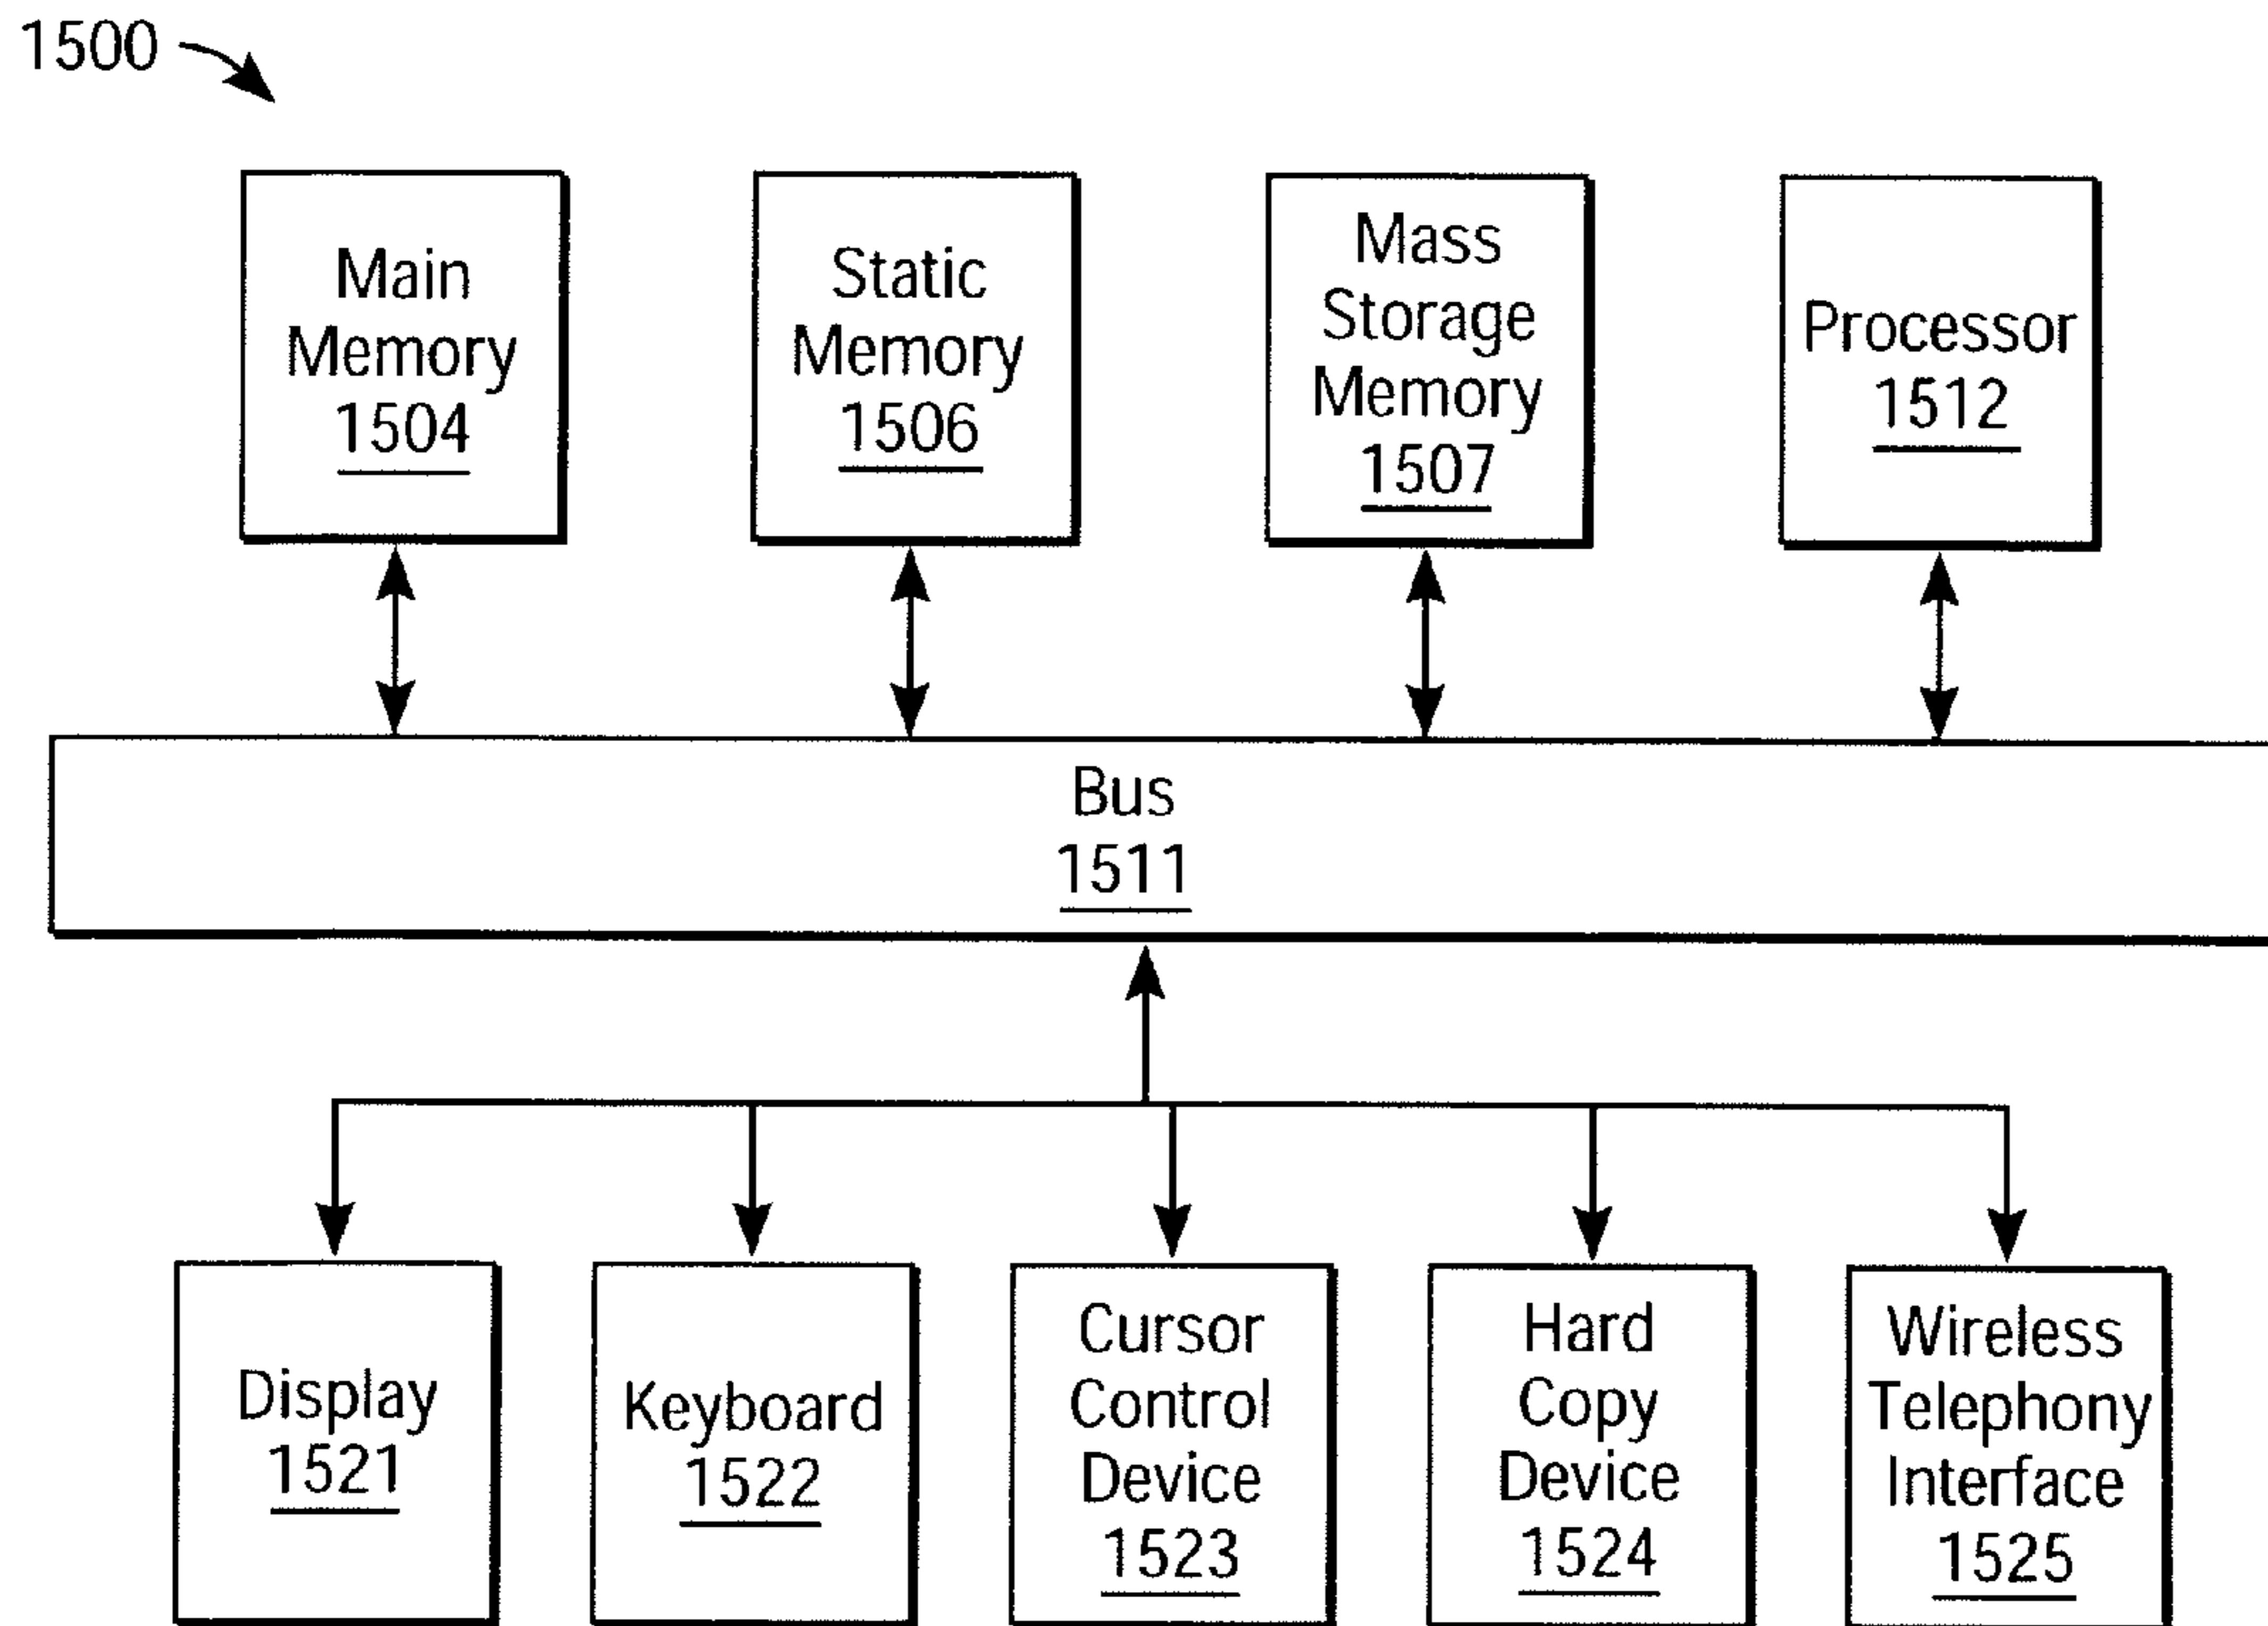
1500

Main Memory 1504

Static Memory 1506

Mass Storage Memory 1507

Processor 1512

Bus 1511

Display 1521

Keyboard 1522

Cursor Control Device 1523

Hard Copy Device 1524

Wireless Telephony Interface 1525